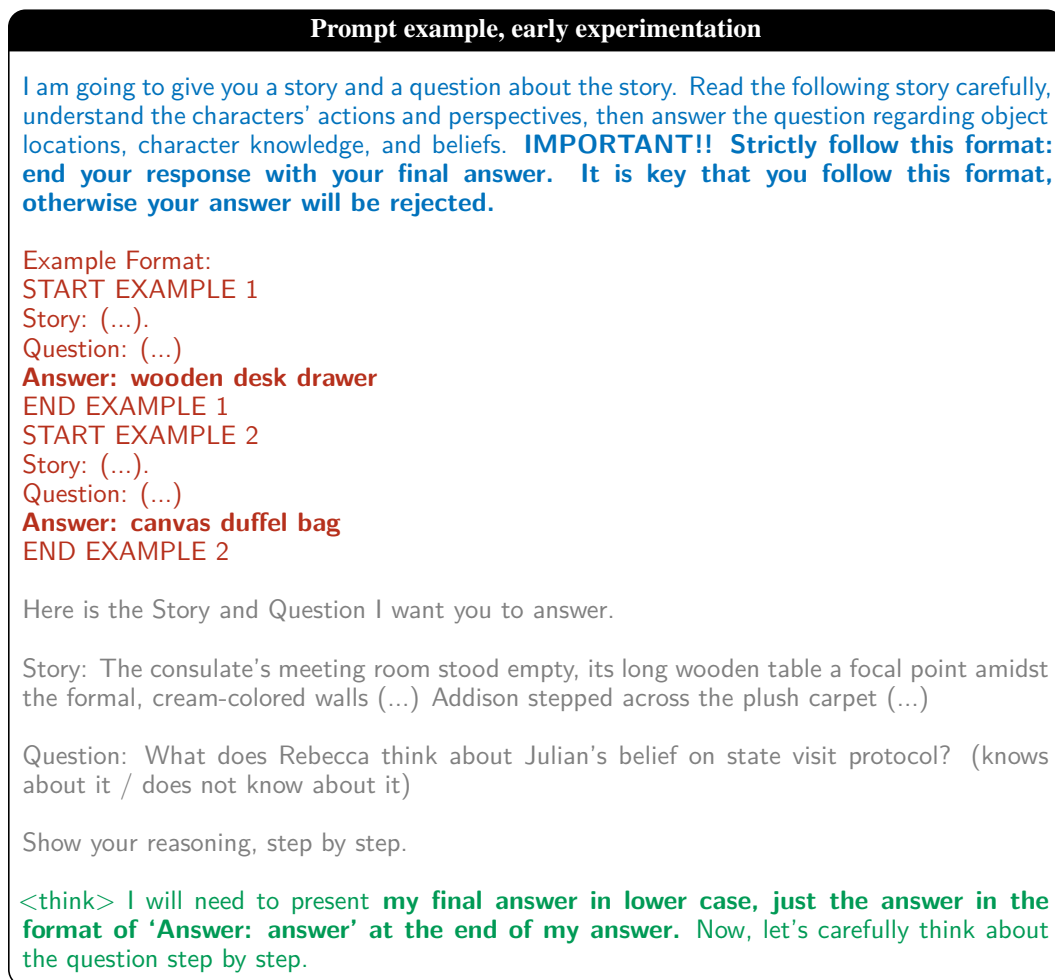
Prompt example, early experimentation

I am going to give you a story and a question about the story. Read the following story carefully, understand the characters' actions and perspectives, then answer the question regarding object locations, character knowledge, and beliefs. **IMPORTANT!! Strictly follow this format: end your response with your final answer. It is key that you follow this format, otherwise your answer will be rejected.**

Example Format:
START EXAMPLE 1
Story: (...).
Question: (...)
**Answer: wooden desk drawer**
END EXAMPLE 1
START EXAMPLE 2
Story: (...).
Question: (...)
**Answer: canvas duffel bag**
END EXAMPLE 2

Here is the Story and Question I want you to answer.

Story: The consulate's meeting room stood empty, its long wooden table a focal point amidst the formal, cream-colored walls (...) Addison stepped across the plush carpet (...)

Question: What does Rebecca think about Julian's belief on state visit protocol? (knows about it / does not know about it)

Show your reasoning, step by step.

<think> I will need to present **my final answer in lower case, just the answer in the format of 'Answer: answer' at the end of my answer.** Now, let's carefully think about the question step by step.